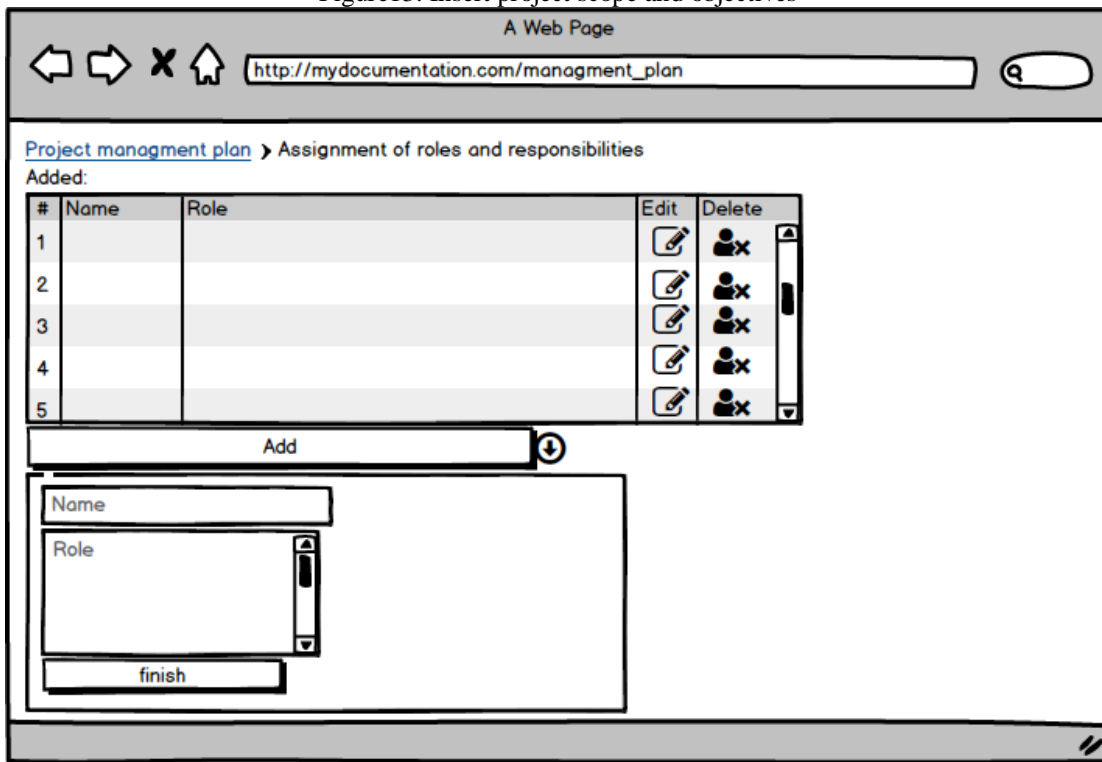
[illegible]

A Web Page

http://mydocumentation.com/managment_plan

Project managment plan > Assignment of roles and responsibilities

Added:

| # | Name | Role | Edit | Delete |
|---|---|---|---|---|
| 1 | | | | |
| 2 | | | | |
| 3 | | | | |
| 4 | | | | |
| 5 | | | | |

Add

Name

Role

finish